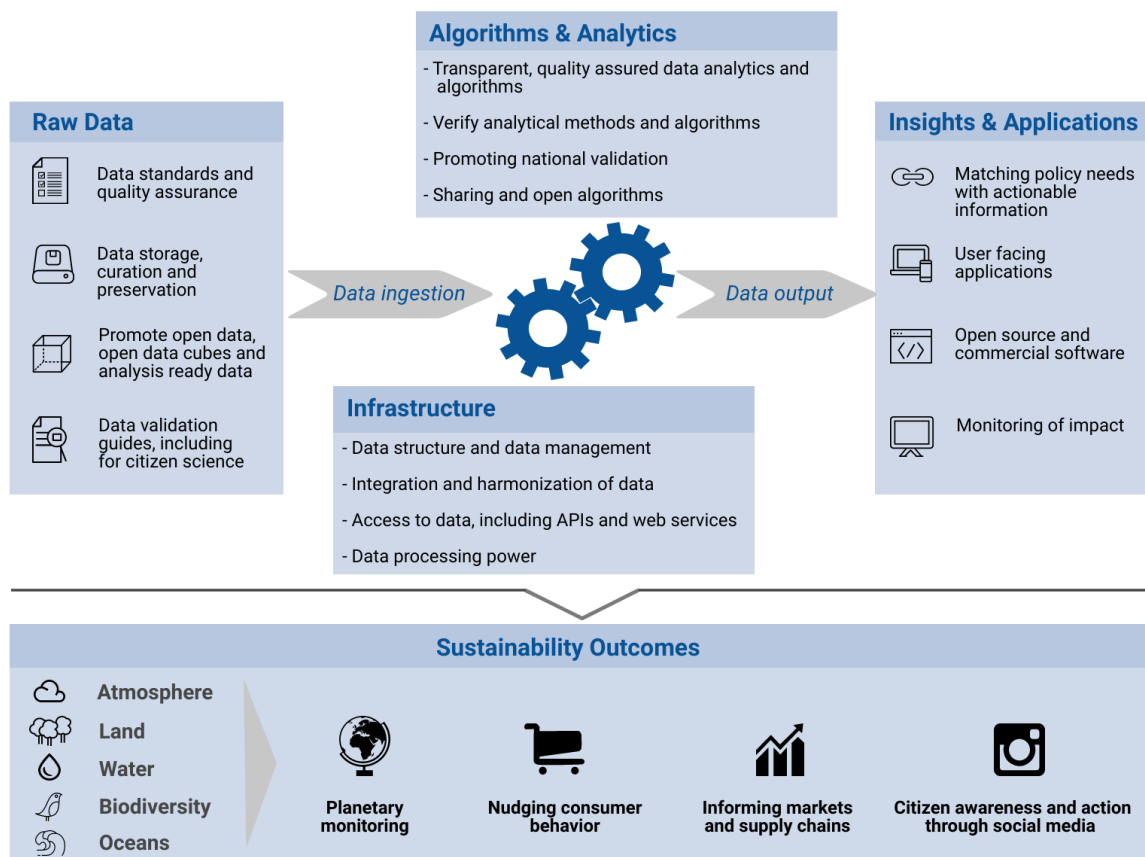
Raw Data

Data standards and quality assurance

Data storage, curation and preservation

Promote open data, open data cubes and analysis ready data

Data validation guides, including for citizen science

Data ingestion

Algorithms & Analytics

- Transparent, quality assured data analytics and algorithms

- Verify analytical methods and algorithms

- Promoting national validation

- Sharing and open algorithms

Data output

Insights & Applications

Matching policy needs with actionable information

User facing applications

Open source and commercial software

Monitoring of impact

Infrastructure

- Data structure and data management

- Integration and harmonization of data

- Access to data, including APIs and web services

- Data processing power

Sustainability Outcomes

Atmosphere

Land

Water

Biodiversity

Oceans

Planetary monitoring

Nudging consumer behavior

Informing markets and supply chains

Citizen awareness and action through social media